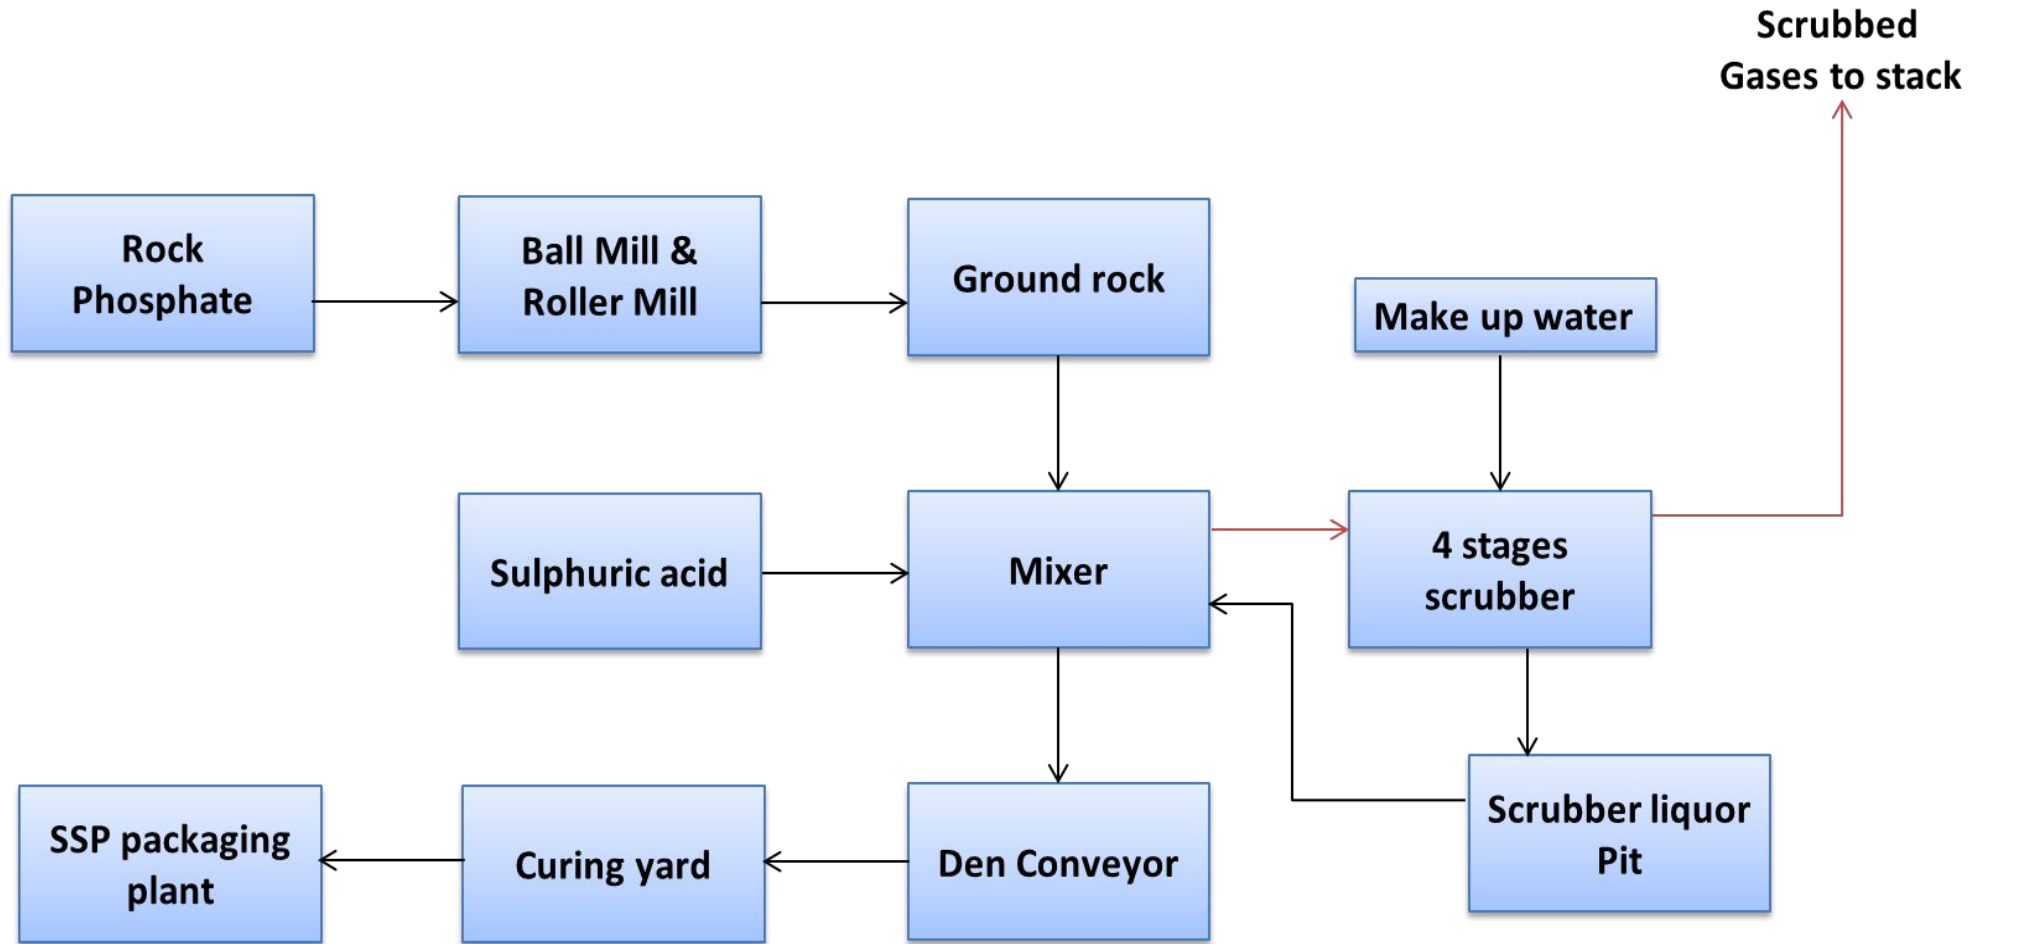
Scrubbed Gases to stack

Rock Phosphate

Ball Mill & Roller Mill

Ground rock

Make up water

Sulphuric acid

Mixer

4 stages scrubber

SSP packaging plant

Curing yard

Den Conveyor

Scrubber liquor Pit